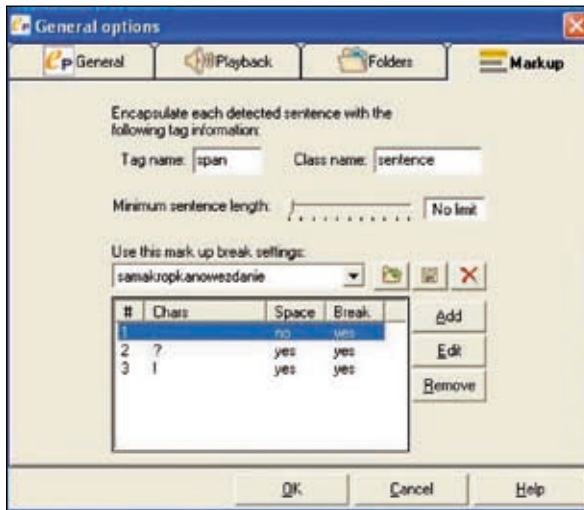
General options

General | Playback | Folders | Markup

Encapsulate each detected sentence with the following tag information:

Tag name: span    Class name: sentence

Minimum sentence length:    No limit

Use this mark up break settings:

samakropkanowezdanie

| # | Chars | Space | Break |
|---|---|---|---|
| 1 | . | no | yes |
| 2 | ? | yes | yes |
| 3 | ! | yes | yes |

Add
Edit
Remove

OK    Cancel    Help